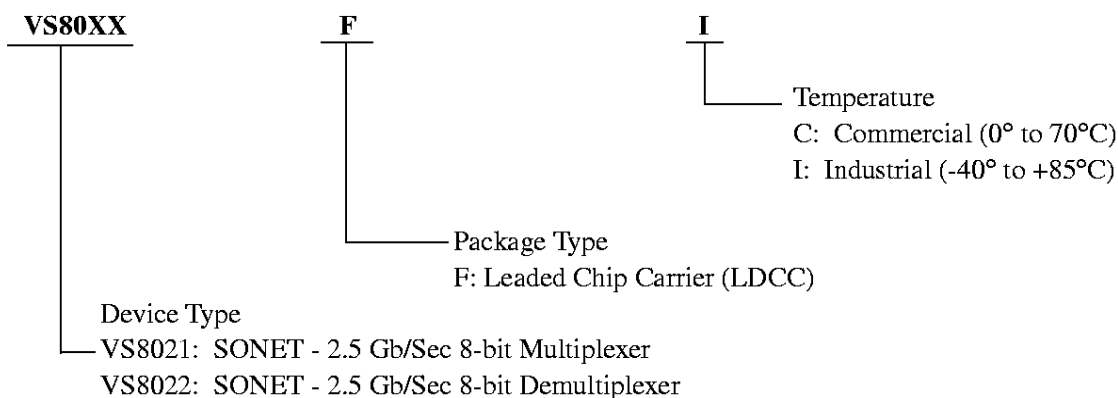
VS80XX F I

Temperature
C: Commercial (0° to 70°C)
I: Industrial (-40° to +85°C)

Package Type
F: Leaded Chip Carrier (LDCC)

Device Type
VS8021: SONET - 2.5 Gb/Sec 8-bit Multiplexer
VS8022: SONET - 2.5 Gb/Sec 8-bit Demultiplexer